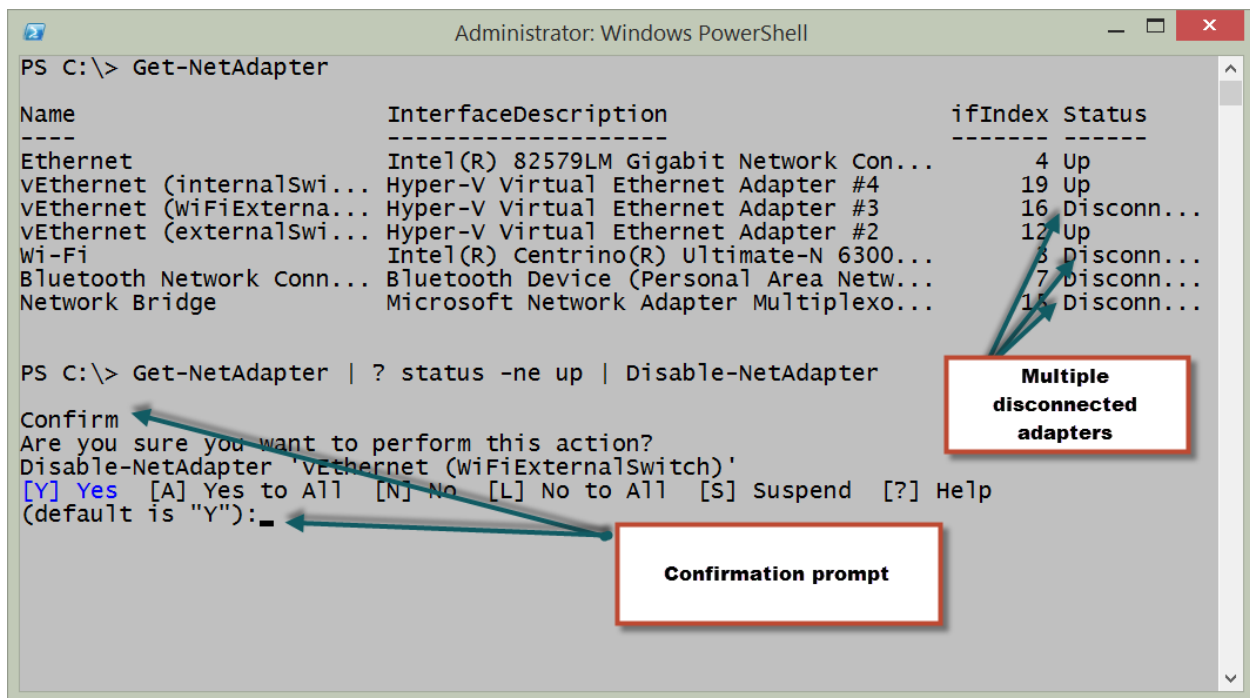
Administrator: Windows PowerShell

PS C:\> Get-NetAdapter

| Name | InterfaceDescription | ifIndex | Status |
|---|---|---|---|
| ---- | -------------------- | ------- | ------ |
| Ethernet | Intel(R) 82579LM Gigabit Network Con... | 4 | Up |
| vEthernet (internalSwi... | Hyper-V Virtual Ethernet Adapter #4 | 19 | Up |
| vEthernet (WiFiExterna... | Hyper-V Virtual Ethernet Adapter #3 | 16 | Disconn... |
| vEthernet (externalSwi... | Hyper-V Virtual Ethernet Adapter #2 | 12 | Up |
| Wi-Fi | Intel(R) Centrino(R) Ultimate-N 6300... | 3 | Disconn... |
| Bluetooth Network Conn... | Bluetooth Device (Personal Area Netw... | 7 | Disconn... |
| Network Bridge | Microsoft Network Adapter Multiplexo... | 15 | Disconn... |

PS C:\> Get-NetAdapter | ? status -ne up | Disable-NetAdapter

Confirm
Are you sure you want to perform this action?
Disable-NetAdapter 'vEthernet (WiFiExternalSwitch)'
[Y] Yes [A] Yes to All [N] No [L] No to All [S] Suspend [?] Help
(default is "Y"):

Multiple disconnected adapters

Confirmation prompt